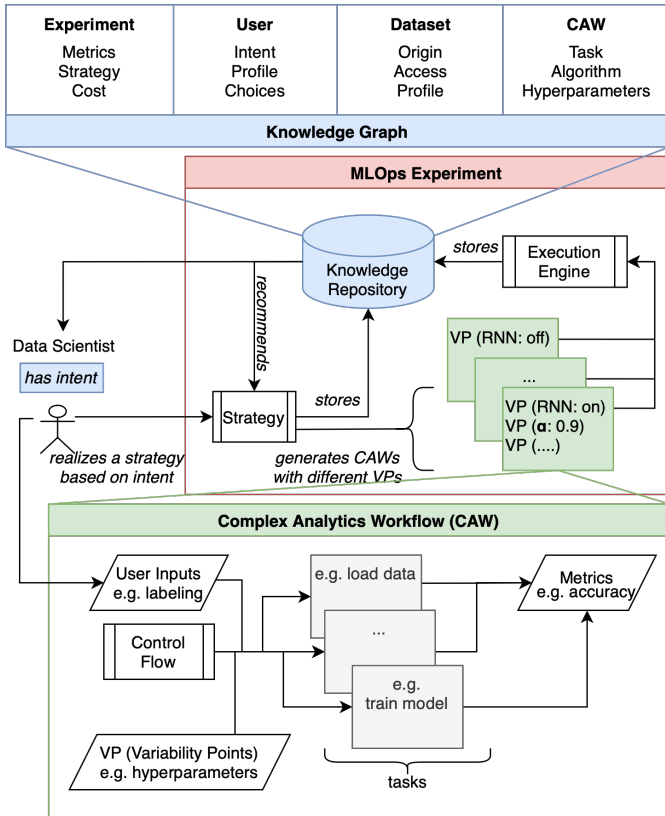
| Experiment | User | Dataset | CAW |
|---|---|---|---|
| Metrics Strategy Cost | Intent Profile Choices | Origin Access Profile | Task Algorithm Hyperparameters |

Knowledge Graph

MLOps Experiment

Knowledge Repository

stores

Execution Engine

recommends

Data Scientist

has intent

VP (RNN: off)

...

VP (RNN: on)
VP (**α**: 0.9)
VP (....)

Strategy

stores

realizes a strategy based on intent

generates CAWs with different VPs

Complex Analytics Workflow (CAW)

User Inputs e.g. labeling

e.g. load data

Metrics e.g. accuracy

Control Flow

...

e.g. train model

VP (Variability Points) e.g. hyperparameters

tasks